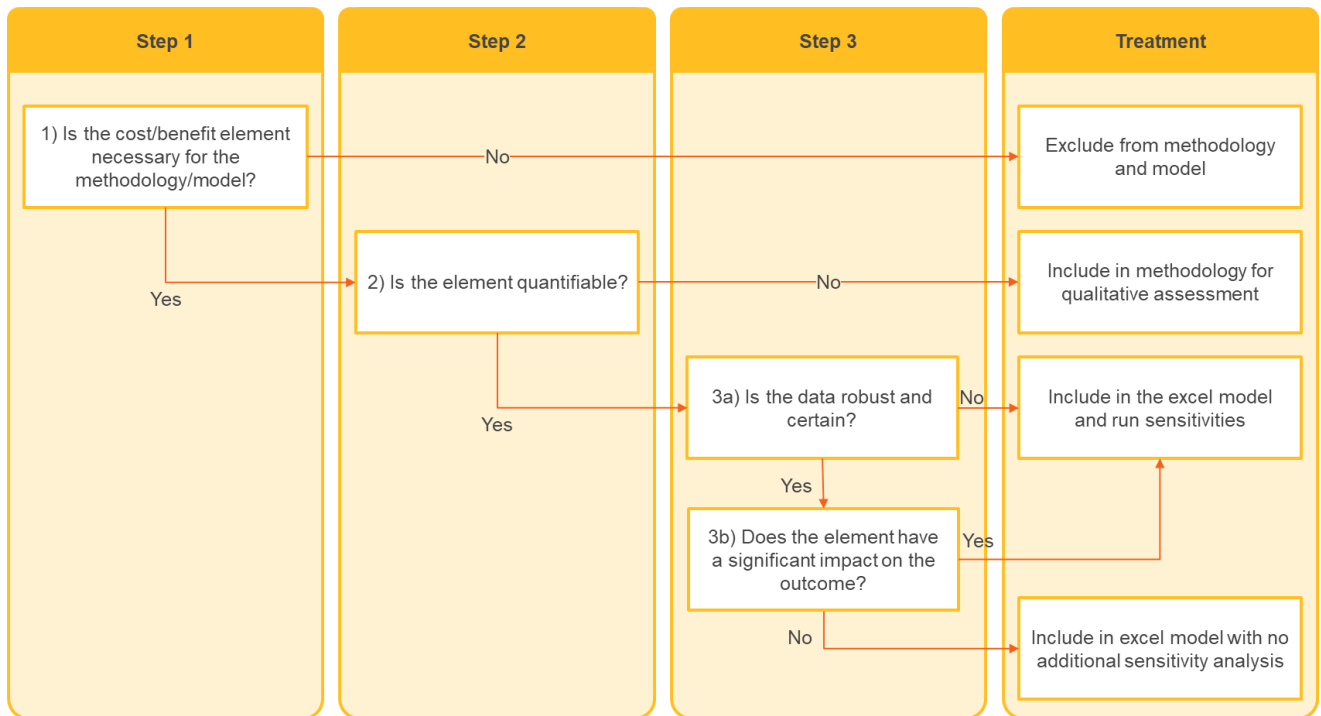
Step 1

Step 2

Step 3

Treatment

1) Is the cost/benefit element necessary for the methodology/model?

No

Exclude from methodology and model

Yes

2) Is the element quantifiable?

No

Include in methodology for qualitative assessment

Yes

3a) Is the data robust and certain?

No

Include in the excel model and run sensitivities

Yes

3b) Does the element have a significant impact on the outcome?

Yes

No

Include in excel model with no additional sensitivity analysis